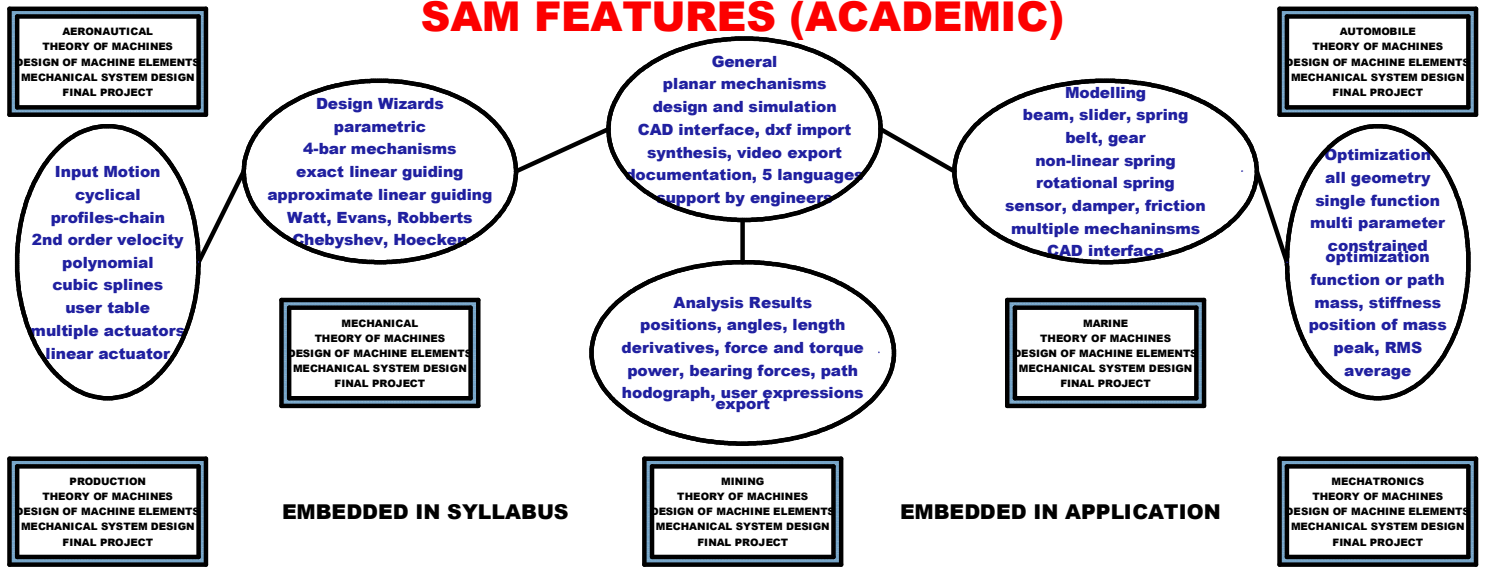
SAM FEATURES (ACADEMIC)

AERONAUTICAL
THEORY OF MACHINES
DESIGN OF MACHINE ELEMENTS
MECHANICAL SYSTEM DESIGN
FINAL PROJECT

AUTOMOBILE
THEORY OF MACHINES
DESIGN OF MACHINE ELEMENTS
MECHANICAL SYSTEM DESIGN
FINAL PROJECT

General
planar mechanisms
design and simulation
CAD interface, dxf import
synthesis, video export
documentation, 5 languages
support by engineers

Design Wizards
parametric
4-bar mechanisms
exact linear guiding
approximate linear guiding
Watt, Evans, Robberts
Chebyshev, Hoecken

Modelling
beam, slider, spring
belt, gear
non-linear spring
rotational spring
sensor, damper, friction
multiple mechaninsms
CAD interface

Input Motion
cyclical
profiles-chain
2nd order velocity
polynomial
cubic splines
user table
multiple actuators
linear actuator

Optimization
all geometry
single function
multi parameter
constrained
optimization
function or path
mass, stiffness
position of mass
peak, RMS
average

MECHANICAL
THEORY OF MACHINES
DESIGN OF MACHINE ELEMENTS
MECHANICAL SYSTEM DESIGN
FINAL PROJECT

Analysis Results
positions, angles, length
derivatives, force and torque
power, bearing forces, path
hodograph, user expressions
export

MARINE
THEORY OF MACHINES
DESIGN OF MACHINE ELEMENTS
MECHANICAL SYSTEM DESIGN
FINAL PROJECT

PRODUCTION
THEORY OF MACHINES
DESIGN OF MACHINE ELEMENTS
MECHANICAL SYSTEM DESIGN
FINAL PROJECT

EMBEDDED IN SYLLABUS

MINING
THEORY OF MACHINES
DESIGN OF MACHINE ELEMENTS
MECHANICAL SYSTEM DESIGN
FINAL PROJECT

EMBEDDED IN APPLICATION

MECHATRONICS
THEORY OF MACHINES
DESIGN OF MACHINE ELEMENTS
MECHANICAL SYSTEM DESIGN
FINAL PROJECT